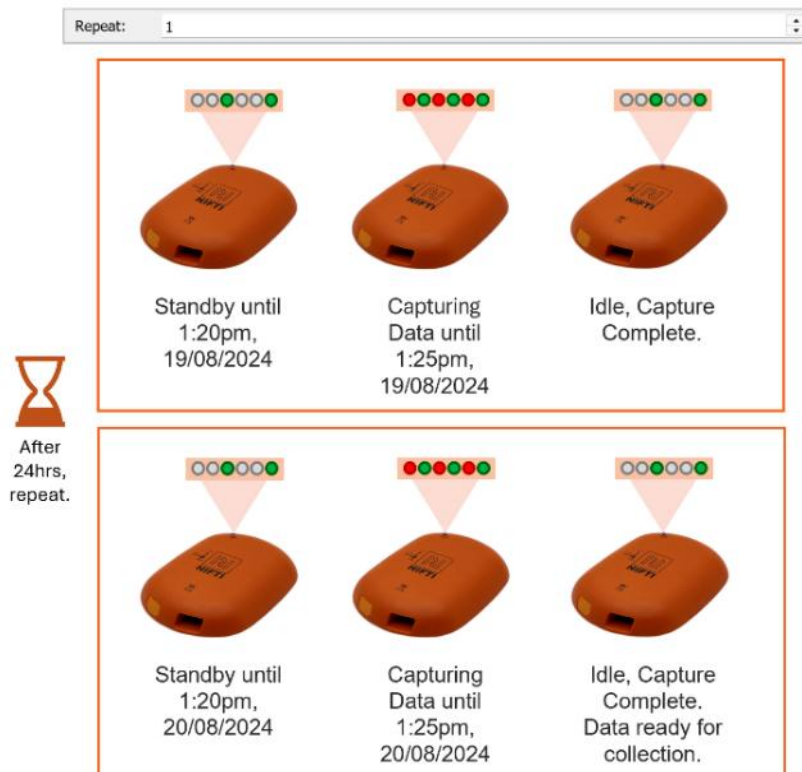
Repeat: 1

NIFTI

Standby until 1:20pm, 19/08/2024

Capturing Data until 1:25pm, 19/08/2024

Idle, Capture Complete.

After 24hrs, repeat.

Standby until 1:20pm, 20/08/2024

Capturing Data until 1:25pm, 20/08/2024

Idle, Capture Complete. Data ready for collection.